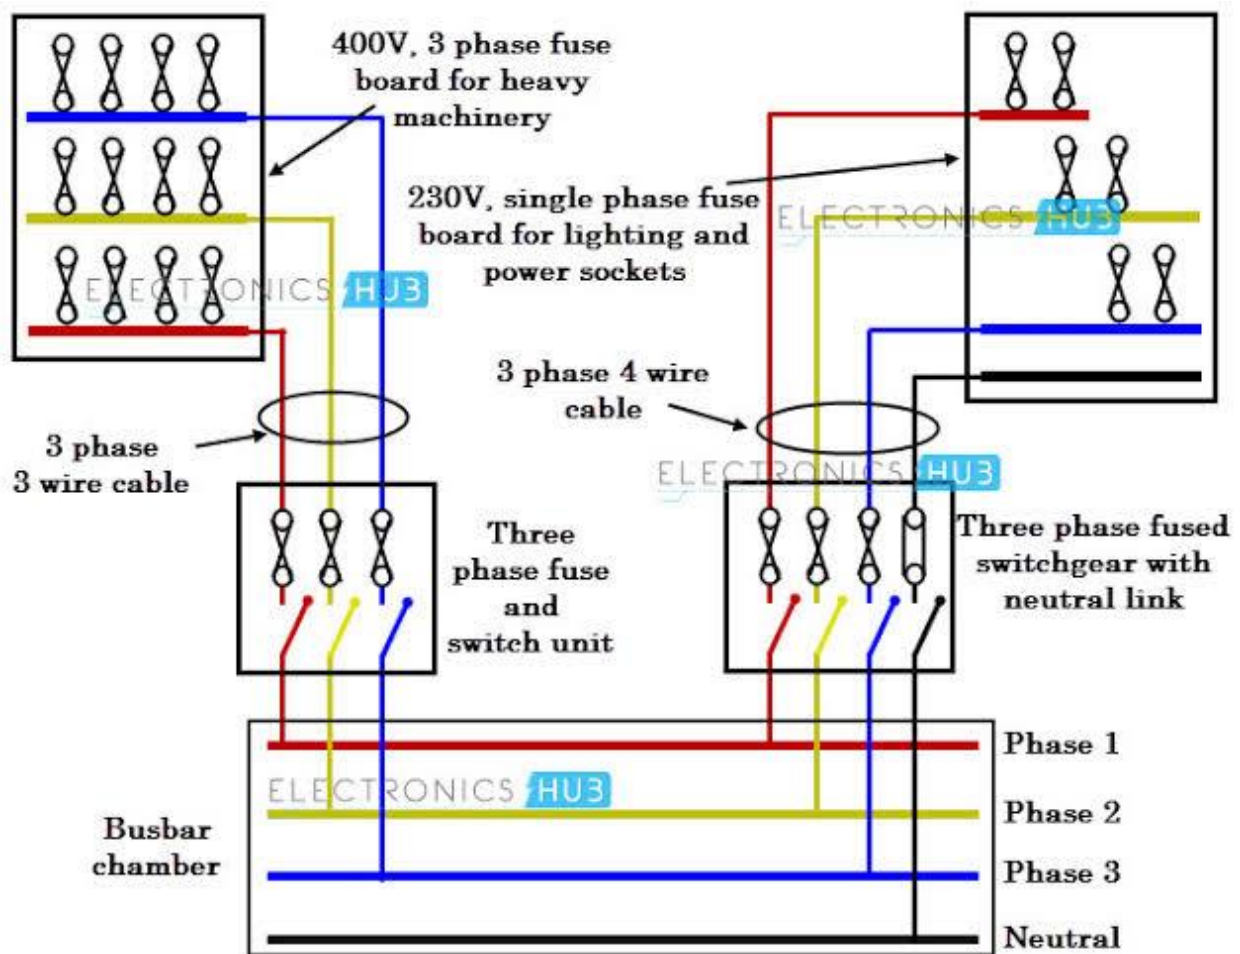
400V, 3 phase fuse board for heavy machinery

230V, single phase fuse board for lighting and power sockets

ELECTRONICS HUB

ELECTRONICS HUB

3 phase 4 wire cable

3 phase 3 wire cable

ELECTRONICS HUB

Three phase fuse and switch unit

Three phase fused switchgear with neutral link

ELECTRONICS HUB

Phase 1

Phase 2

Phase 3

Neutral

Busbar chamber